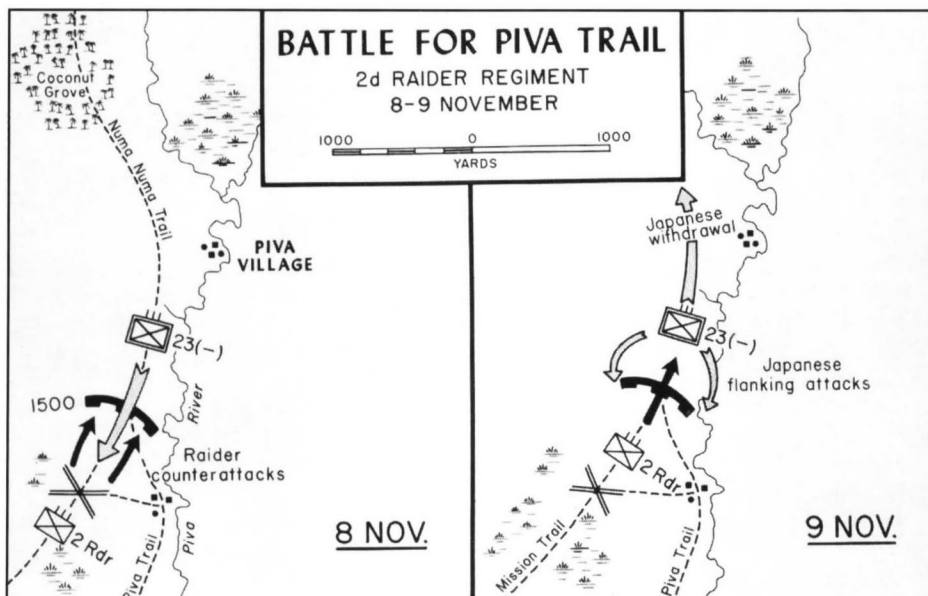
BATTLE FOR PIVA TRAIL
2d RAIDER REGIMENT
8-9 NOVEMBER

1000 0 1000
YARDS

Coconut Grove

Numa Numa Trail

PIVA VILLAGE

23(-)

1500

River

Raider counterattacks

2 Rdr

Piva Trail

Piva

8 NOV.

Japanese withdrawal

23(-)

Japanese flanking attacks

2 Rdr

Mission Trail

Piva Trail

9 NOV.